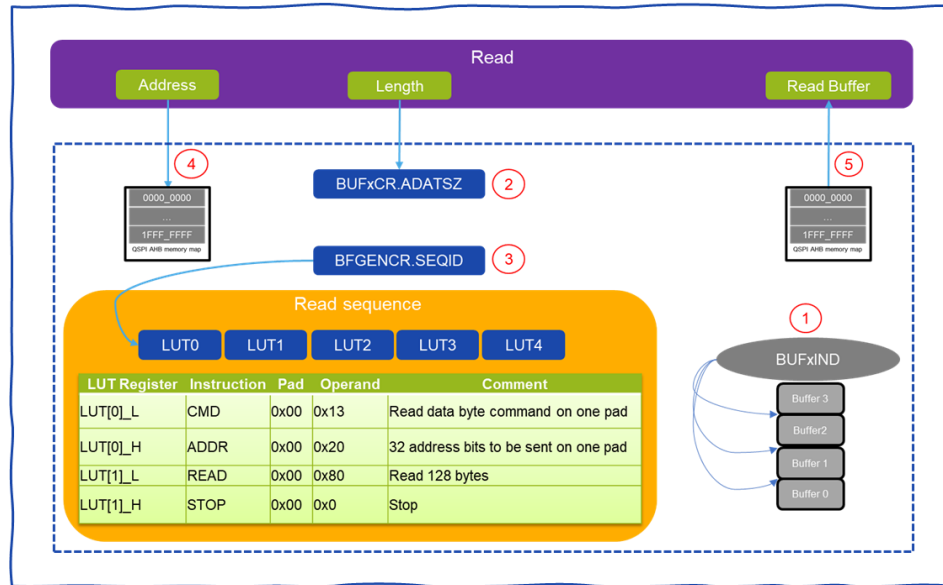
Read

Address

Length

Read Buffer

4

BUFxCR.ADATSZ

2

5

0000_0000
...
1FFF_FFFF
QSPI AHB memory map

0000_0000
...
1FFF_FFFF
QSPI AHB memory map

BFGENCR.SEQID

3

Read sequence

1

LUT0

LUT1

LUT2

LUT3

LUT4

BUFxIND

| LUT Register | Instruction | Pad | Operand | Comment |
|---|---|---|---|---|
| LUT[0]_L | CMD | 0x00 | 0x13 | Read data byte command on one pad |
| LUT[0]_H | ADDR | 0x00 | 0x20 | 32 address bits to be sent on one pad |
| LUT[1]_L | READ | 0x00 | 0x80 | Read 128 bytes |
| LUT[1]_H | STOP | 0x00 | 0x0 | Stop |

Buffer 3

Buffer2

Buffer 1

Buffer 0